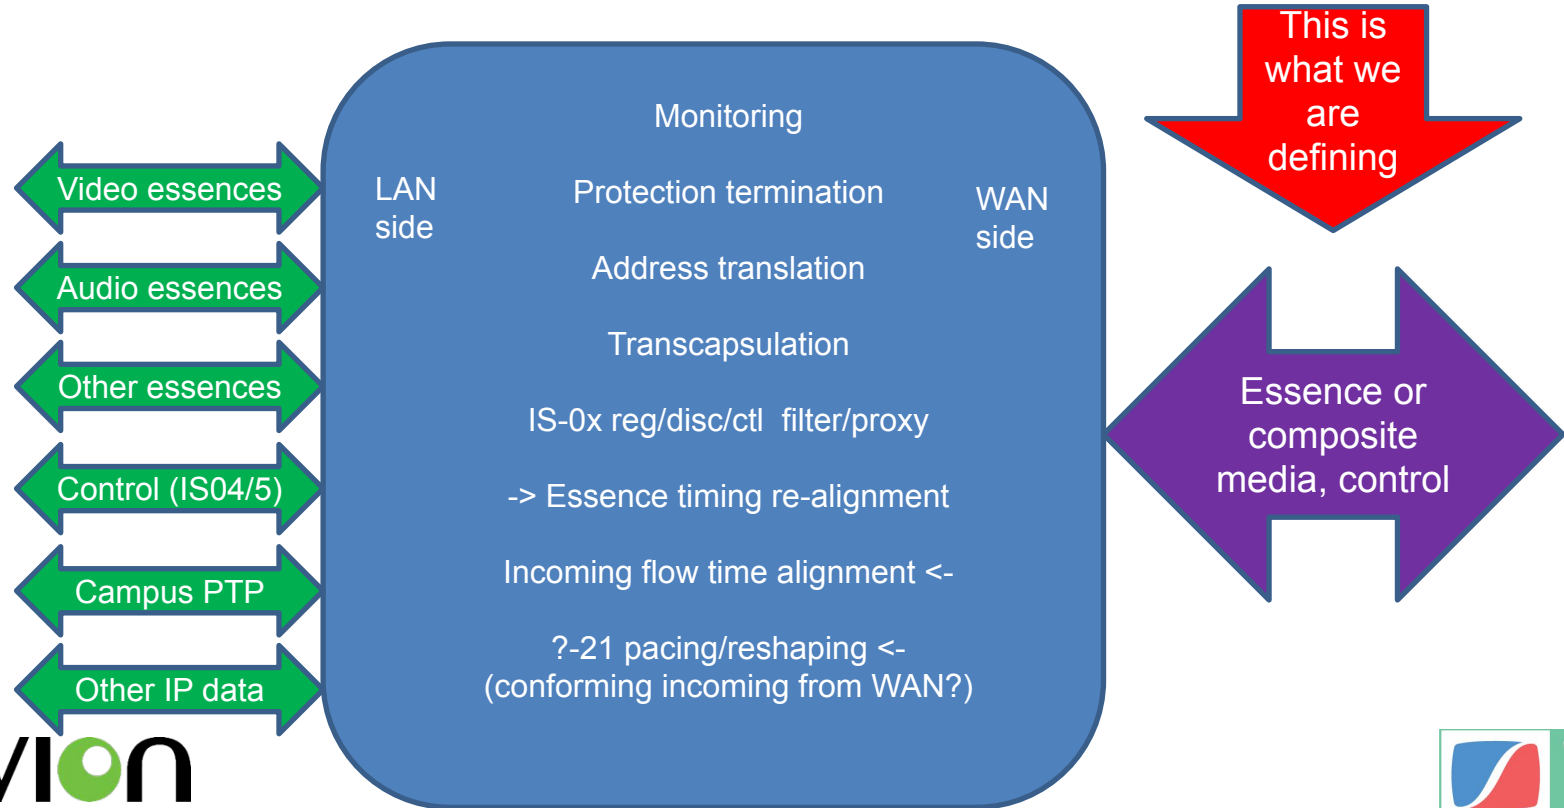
Video essences

Audio essences

Other essences

Control (IS04/5)

Campus PTP

Other IP data

LAN side

Monitoring

Protection termination

Address translation

Transcapsulation

IS-0x reg/disc/ctl filter/proxy

-> Essence timing re-alignment

Incoming flow time alignment <-

?-21 pacing/reshaping <-
(conforming incoming from WAN?)

WAN side

This is what we are defining

Essence or composite media, control

VIOn